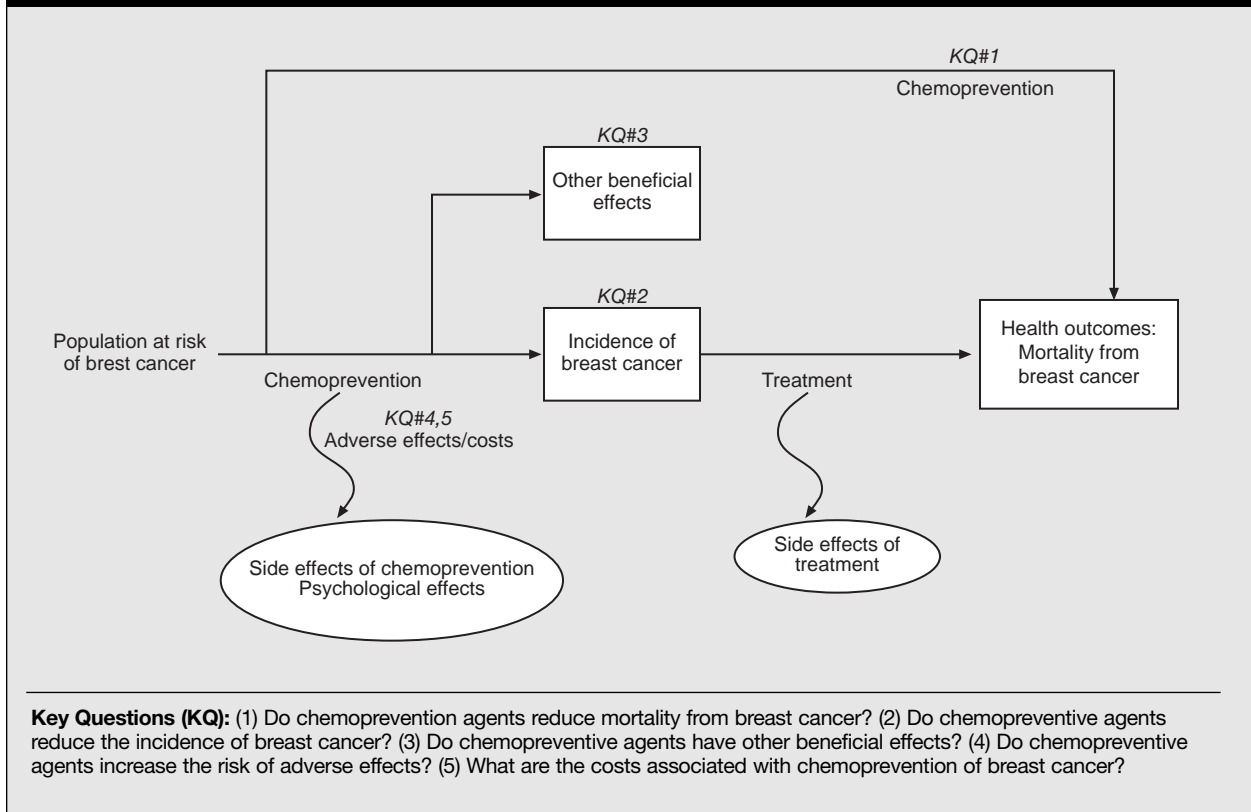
KQ#1

Chemoprevention

KQ#3

Other beneficial effects

KQ#2

Population at risk of brest cancer

Incidence of breast cancer

Health outcomes: Mortality from breast cancer

Chemoprevention

Treatment

KQ#4,5
Adverse effects/costs

Side effects of chemoprevention
Psychological effects

Side effects of treatment

**Key Questions (KQ):** (1) Do chemoprevention agents reduce mortality from breast cancer? (2) Do chemopreventive agents reduce the incidence of breast cancer? (3) Do chemopreventive agents have other beneficial effects? (4) Do chemopreventive agents increase the risk of adverse effects? (5) What are the costs associated with chemoprevention of breast cancer?